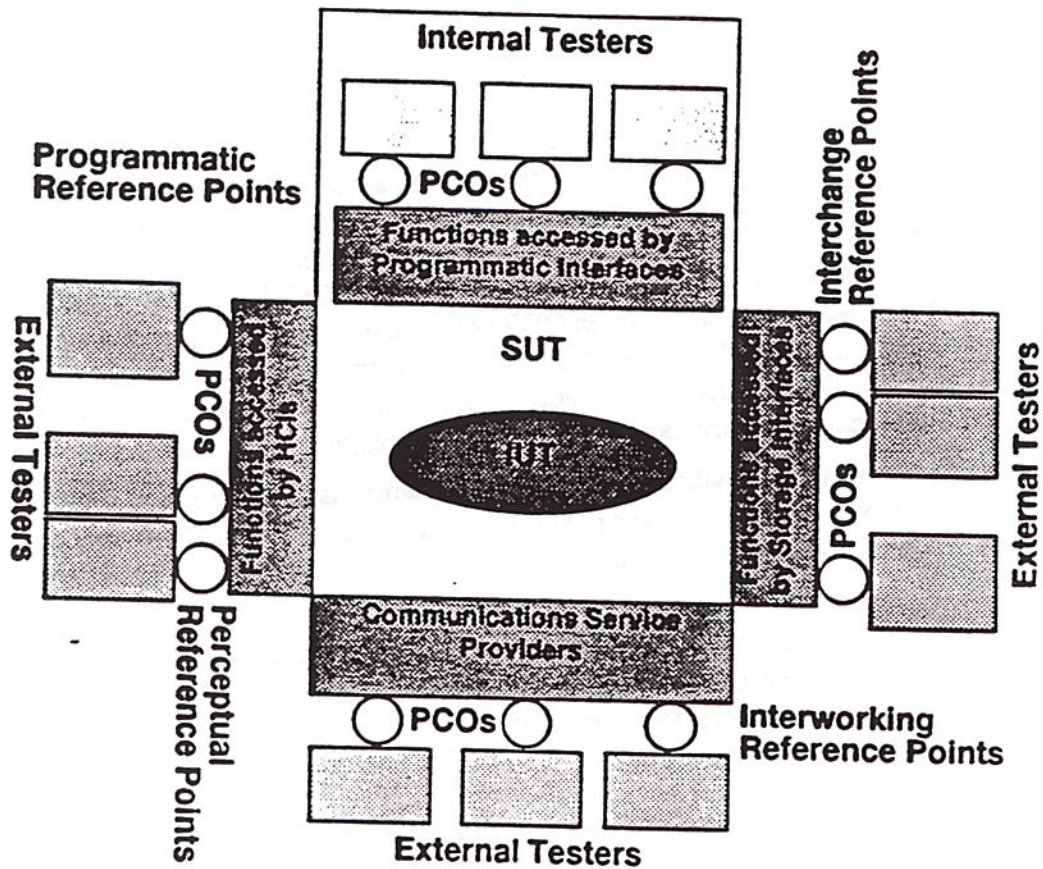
Internal Testers

Programmatic Reference Points

PCOs

Functions accessed by Programmatic Interfaces

Interchange Reference Points

External Testers

PCOs

Functions accessed by HCIs

SUT

IUT

Functions accessed by Storage Interfaces

PCOs

External Testers

Communications Service Providers

Perceptual Reference Points

PCOs

Interworking Reference Points

External Testers